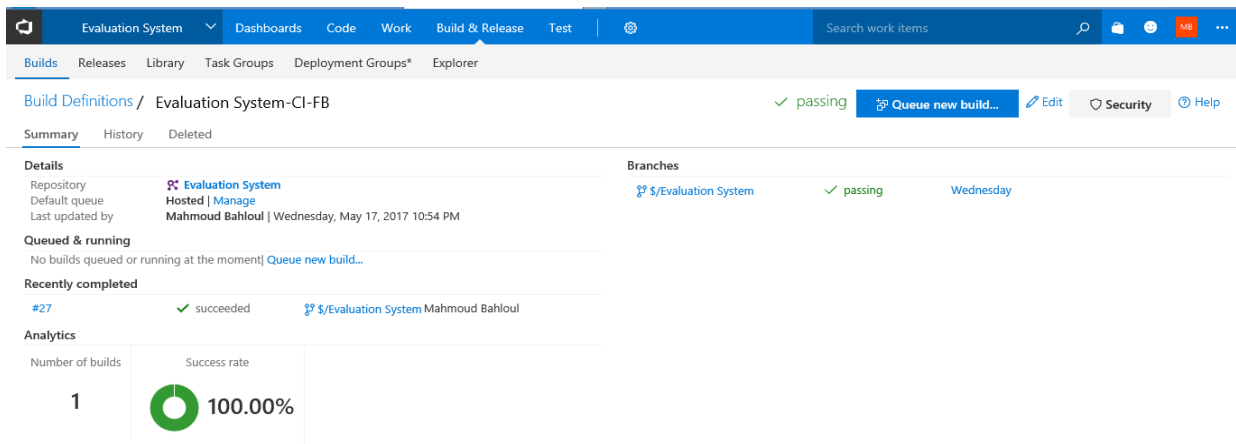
Evaluation System Dashboards Code Work Build & Release Test

Search work items

MB

Builds Releases Library Task Groups Deployment Groups* Explorer

Build Definitions / Evaluation System-CI-FB

passing Queue new build... Edit Security Help

Summary History Deleted

Details

Repository Evaluation System
Default queue Hosted | Manage
Last updated by Mahmoud Bahloul | Wednesday, May 17, 2017 10:54 PM

Queued & running

No builds queued or running at the moment| Queue new build...

Recently completed

#27 succeeded $/Evaluation System Mahmoud Bahloul

Analytics

Number of builds

1

Success rate

100.00%

Branches

$/Evaluation System passing Wednesday